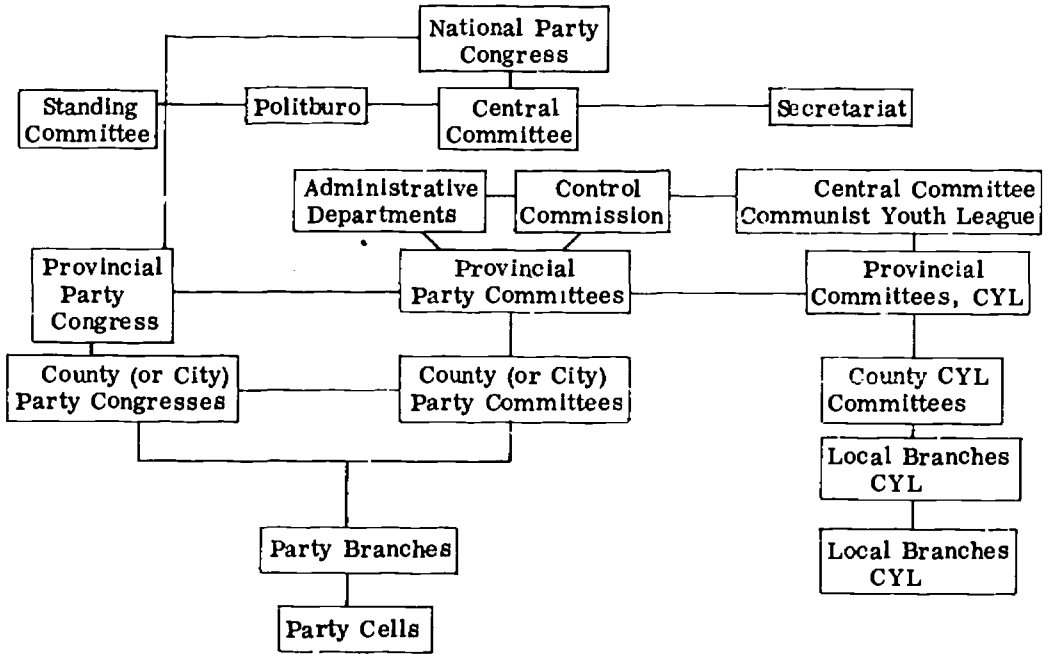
National Party Congress

Standing Committee

Politburo

Central Committee

Secretariat

Administrative Departments

Control Commission

Central Committee Communist Youth League

Provincial Party Congress

Provincial Party Committees

Provincial Committees, CYL

County (or City) Party Congresses

County (or City) Party Committees

County CYL Committees

Local Branches CYL

Party Branches

Local Branches CYL

Party Cells